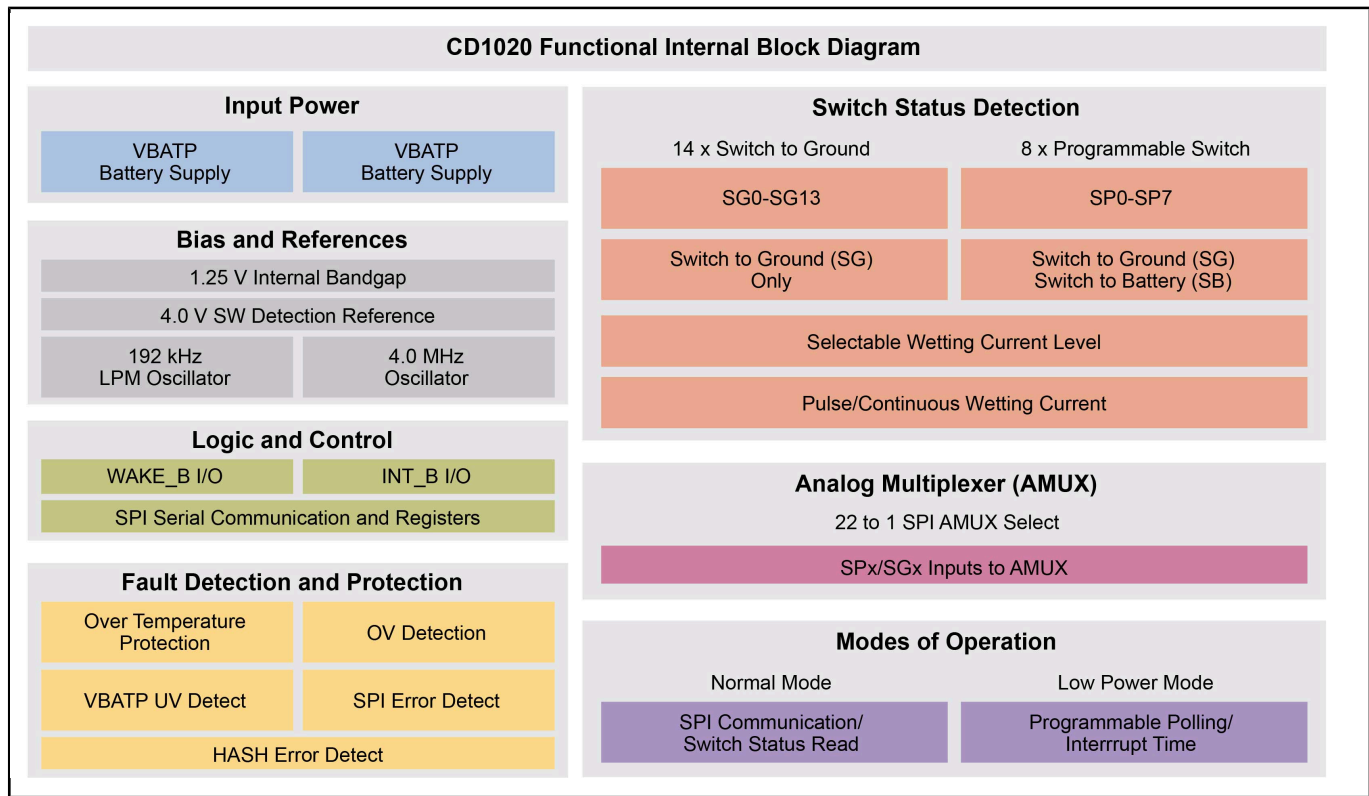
CD1020 Functional Internal Block Diagram

Input Power

VBATP
Battery Supply

VBATP
Battery Supply

Bias and References

1.25 V Internal Bandgap

4.0 V SW Detection Reference

192 kHz
LPM Oscillator

4.0 MHz
Oscillator

Logic and Control

WAKE_B I/O

INT_B I/O

SPI Serial Communication and Registers

Fault Detection and Protection

Over Temperature
Protection

OV Detection

VBATP UV Detect

SPI Error Detect

HASH Error Detect

Switch Status Detection

14 x Switch to Ground

8 x Programmable Switch

SG0-SG13

SP0-SP7

Switch to Ground (SG)
Only

Switch to Ground (SG)
Switch to Battery (SB)

Selectable Wetting Current Level

Pulse/Continuous Wetting Current

Analog Multiplexer (AMUX)

22 to 1 SPI AMUX Select

SPx/SGx Inputs to AMUX

Modes of Operation

Normal Mode

Low Power Mode

SPI Communication/
Switch Status Read

Programmable Polling/
Interrrupt Time